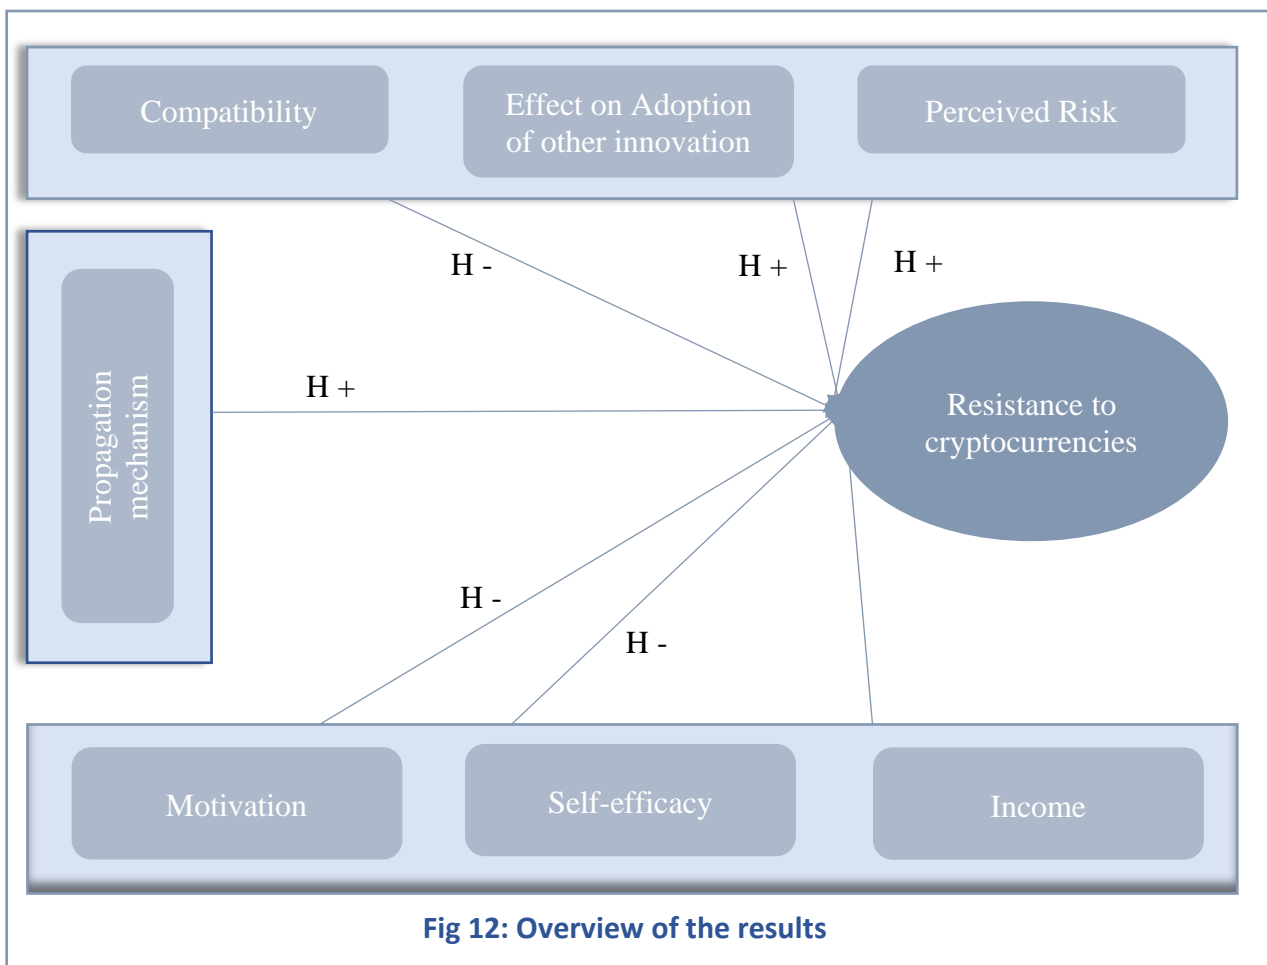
Compatibility

Effect on Adoption of other innovation

Perceived Risk

H -

H +

H +

Propagation mechanism

H +

Resistance to cryptocurrencies

H -

H -

Motivation

Self-efficacy

Income

Fig 12: Overview of the results